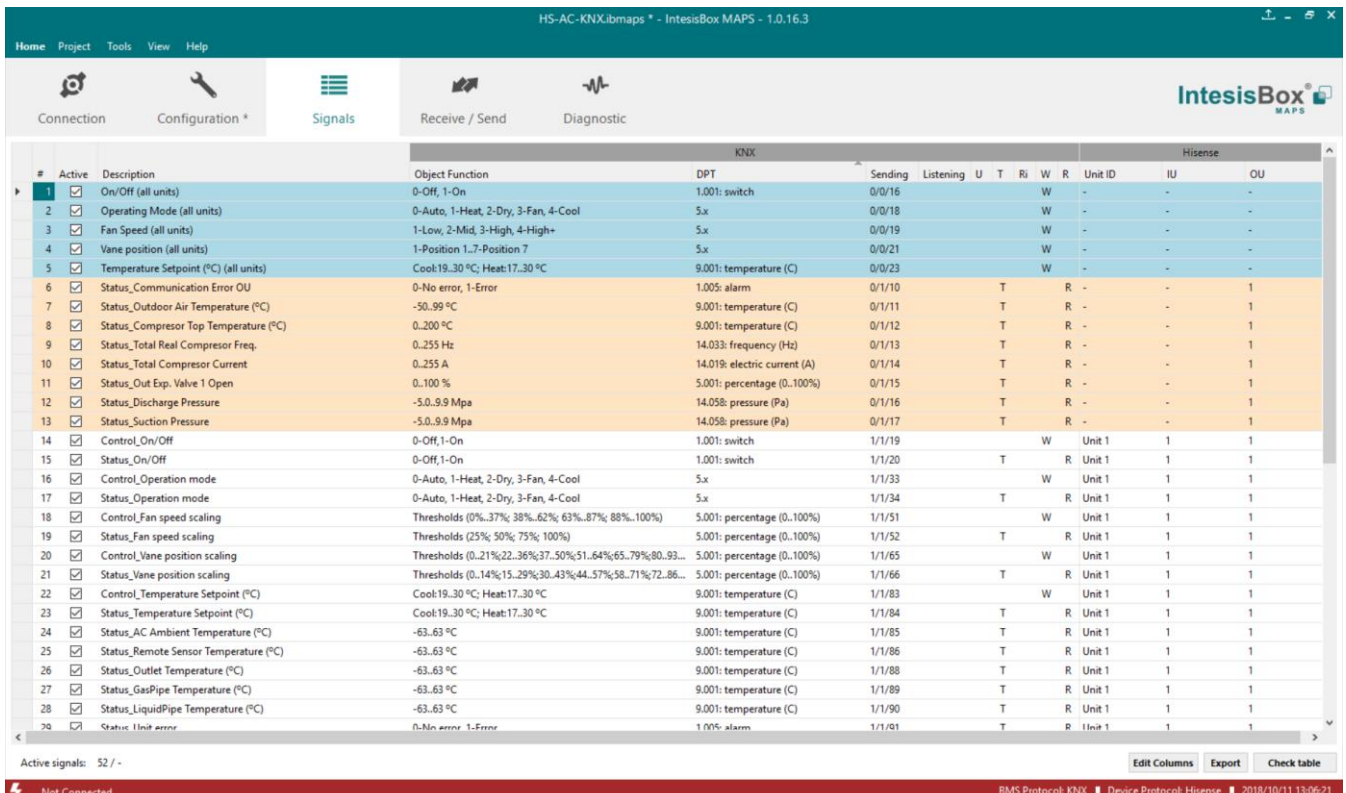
HS-AC-KNX.ibmaps * - IntesisBox MAPS - 1.0.16.3

Home Project Tools View Help

Connection Configuration * Signals Receive / Send Diagnostic

IntesisBox® MAPS

| # | Active | Description | Object Function | DPT | Sending | Listening | U | T | Ri | W | R | Unit ID | IU | OU |
|---|---|---|---|---|---|---|---|---|---|---|---|---|---|---|
| 1 | ☑ | On/Off (all units) | 0-Off, 1-On | 1.001: switch | 0/0/16 | | | | | W | | - | - | - |
| 2 | ☑ | Operating Mode (all units) | 0-Auto, 1-Heat, 2-Dry, 3-Fan, 4-Cool | 5.x | 0/0/18 | | | | | W | | - | - | - |
| 3 | ☑ | Fan Speed (all units) | 1-Low, 2-Mid, 3-High, 4-High+ | 5.x | 0/0/19 | | | | | W | | - | - | - |
| 4 | ☑ | Vane position (all units) | 1-Position 1...7-Position 7 | 5.x | 0/0/21 | | | | | W | | - | - | - |
| 5 | ☑ | Temperature Setpoint (°C) (all units) | Cool:19..30 °C; Heat:17..30 °C | 9.001: temperature (C) | 0/0/23 | | | | | W | | - | - | - |
| 6 | ☑ | Status_Communication Error OU | 0-No error, 1-Error | 1.005: alarm | 0/1/10 | | | T | | | R | - | - | 1 |
| 7 | ☑ | Status_Outdoor Air Temperature (°C) | -50..99 °C | 9.001: temperature (C) | 0/1/11 | | | T | | | R | - | - | 1 |
| 8 | ☑ | Status_Compresor Top Temperature (°C) | 0..200 °C | 9.001: temperature (C) | 0/1/12 | | | T | | | R | - | - | 1 |
| 9 | ☑ | Status_Total Real Compresor Freq. | 0..255 Hz | 14.033: frequency (Hz) | 0/1/13 | | | T | | | R | - | - | 1 |
| 10 | ☑ | Status_Total Compresor Current | 0..255 A | 14.019: electric current (A) | 0/1/14 | | | T | | | R | - | - | 1 |
| 11 | ☑ | Status_Out Exp. Valve 1 Open | 0..100 % | 5.001: percentage (0..100%) | 0/1/15 | | | T | | | R | - | - | 1 |
| 12 | ☑ | Status_Discharge Pressure | -5.0..9.9 Mpa | 14.058: pressure (Pa) | 0/1/16 | | | T | | | R | - | - | 1 |
| 13 | ☑ | Status_Suction Pressure | -5.0..9.9 Mpa | 14.058: pressure (Pa) | 0/1/17 | | | T | | | R | - | - | 1 |
| 14 | ☑ | Control_On/Off | 0-Off,1-On | 1.001: switch | 1/1/19 | | | | | W | | Unit 1 | 1 | 1 |
| 15 | ☑ | Status_On/Off | 0-Off,1-On | 1.001: switch | 1/1/20 | | | T | | | R | Unit 1 | 1 | 1 |
| 16 | ☑ | Control_Operation mode | 0-Auto, 1-Heat, 2-Dry, 3-Fan, 4-Cool | 5.x | 1/1/33 | | | | | W | | Unit 1 | 1 | 1 |
| 17 | ☑ | Status_Operation mode | 0-Auto, 1-Heat, 2-Dry, 3-Fan, 4-Cool | 5.x | 1/1/34 | | | T | | | R | Unit 1 | 1 | 1 |
| 18 | ☑ | Control_Fan speed scaling | Thresholds (0%..37%; 38%..62%; 63%..87%; 88%..100%) | 5.001: percentage (0..100%) | 1/1/51 | | | | | W | | Unit 1 | 1 | 1 |
| 19 | ☑ | Status_Fan speed scaling | Thresholds (25%; 50%; 75%; 100%) | 5.001: percentage (0..100%) | 1/1/52 | | | T | | | R | Unit 1 | 1 | 1 |
| 20 | ☑ | Control_Vane position scaling | Thresholds (0..21%;22..36%;37..50%;51..64%;65..79%;80..93... | 5.001: percentage (0..100%) | 1/1/65 | | | | | W | | Unit 1 | 1 | 1 |
| 21 | ☑ | Status_Vane position scaling | Thresholds (0..14%;15..29%;30..43%;44..57%;58..71%;72..86... | 5.001: percentage (0..100%) | 1/1/66 | | | T | | | R | Unit 1 | 1 | 1 |
| 22 | ☑ | Control_Temperature Setpoint (°C) | Cool:19..30 °C; Heat:17..30 °C | 9.001: temperature (C) | 1/1/83 | | | | | W | | Unit 1 | 1 | 1 |
| 23 | ☑ | Status_Temperature Setpoint (°C) | Cool:19..30 °C; Heat:17..30 °C | 9.001: temperature (C) | 1/1/84 | | | T | | | R | Unit 1 | 1 | 1 |
| 24 | ☑ | Status_AC Ambient Temperature (°C) | -63..63 °C | 9.001: temperature (C) | 1/1/85 | | | T | | | R | Unit 1 | 1 | 1 |
| 25 | ☑ | Status_Remote Sensor Temperature (°C) | -63..63 °C | 9.001: temperature (C) | 1/1/86 | | | T | | | R | Unit 1 | 1 | 1 |
| 26 | ☑ | Status_Outlet Temperature (°C) | -63..63 °C | 9.001: temperature (C) | 1/1/88 | | | T | | | R | Unit 1 | 1 | 1 |
| 27 | ☑ | Status_GasPipe Temperature (°C) | -63..63 °C | 9.001: temperature (C) | 1/1/89 | | | T | | | R | Unit 1 | 1 | 1 |
| 28 | ☑ | Status_LiquidPipe Temperature (°C) | -63..63 °C | 9.001: temperature (C) | 1/1/90 | | | T | | | R | Unit 1 | 1 | 1 |
| 29 | ☑ | Status_Unit error | 0-No error, 1-Error | 1.005: alarm | 1/1/91 | | | T | | | R | Unit 1 | 1 | 1 |

KNX Hisense

Active signals: 52 / -

Edit Columns Export Check table

Not Connected BMS Protocol: KNX Device Protocol: Hisense 2018/10/11 13:06:21